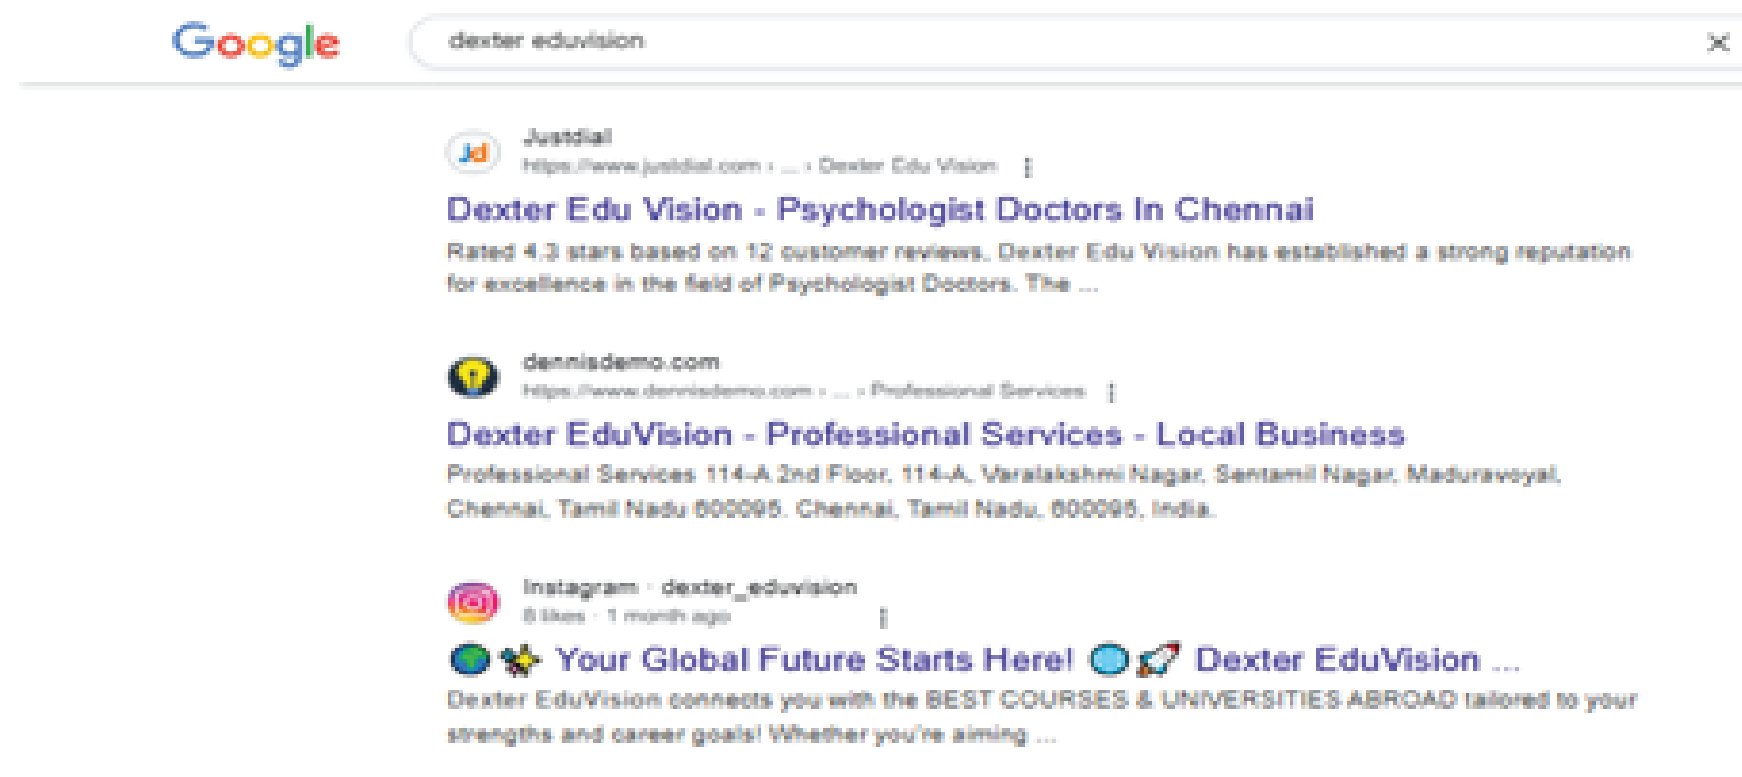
Google

dexter eduvision

Justdial
https://www.justdial.com › ... › Dexter Edu Vision

Dexter Edu Vision - Psychologist Doctors In Chennai

Rated 4.3 stars based on 12 customer reviews. Dexter Edu Vision has established a strong reputation for excellence in the field of Psychologist Doctors. The ...

dennisdemo.com
https://www.dennisdemo.com › ... › Professional Services

Dexter EduVision - Professional Services - Local Business

Professional Services 114-A 2nd Floor, 114-A, Varalakshmi Nagar, Sentamil Nagar, Maduravoyal, Chennai, Tamil Nadu 600095. Chennai, Tamil Nadu, 600095, India.

Instagram · dexter_eduvision
8 likes · 1 month ago

Your Global Future Starts Here! Dexter EduVision ...

Dexter EduVision connects you with the BEST COURSES & UNIVERSITIES ABROAD tailored to your strengths and career goals! Whether you're aiming ...